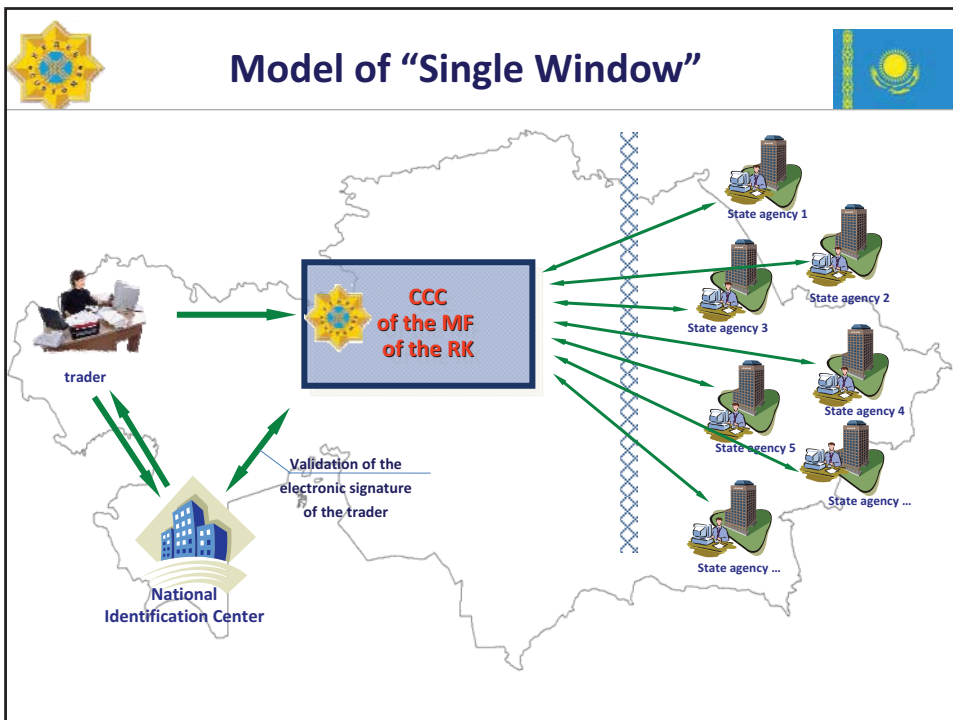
Model of “Single Window”

CCC
of the MF
of the RK

trader

Validation of the electronic signature of the trader

National Identification Center

State agency 1

State agency 2

State agency 3

State agency 4

State agency 5

State agency …

State agency …